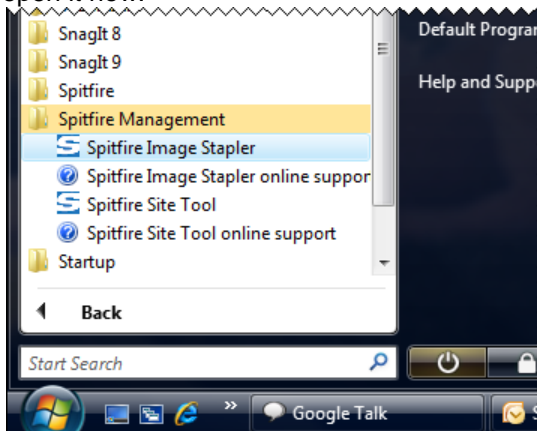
SnagIt 8
SnagIt 9
Spitfire
Spitfire Management
Spitfire Image Stapler
Spitfire Image Stapler online suppor
Spitfire Site Tool
Spitfire Site Tool online support
Startup
Back
Start Search
Default Prograr
Help and Suppo
Google Talk